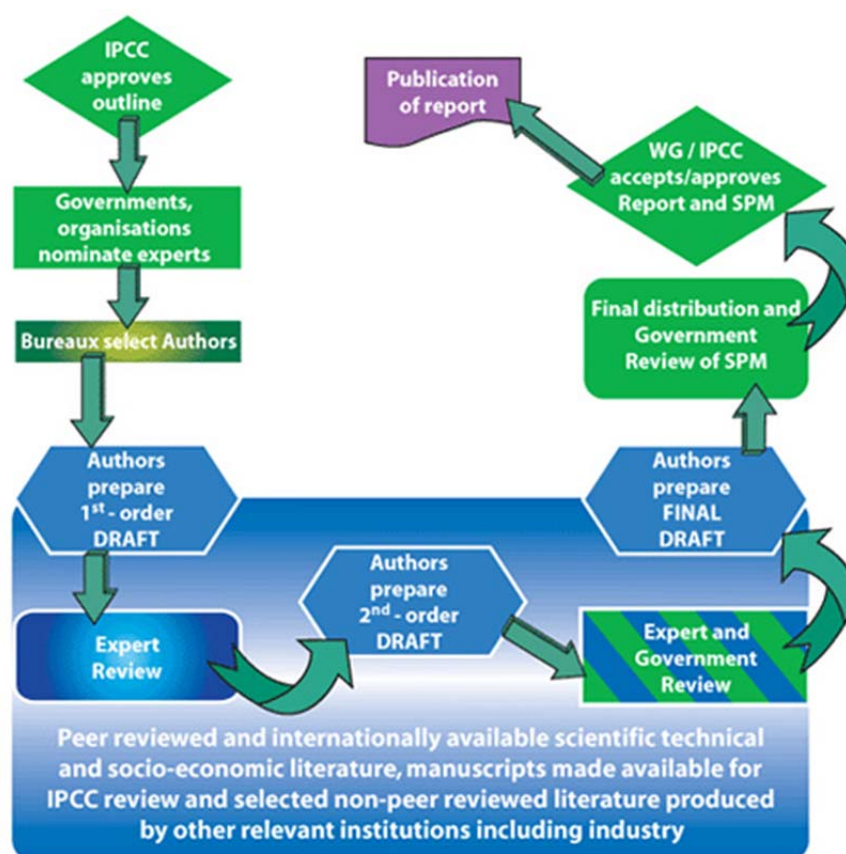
IPCC approves outline

Governments, organisations nominate experts

Bureaux select Authors

Authors prepare 1$^{st}$ - order DRAFT

Expert Review

Authors prepare 2$^{nd}$ - order DRAFT

Expert and Government Review

Authors prepare FINAL DRAFT

Final distribution and Government Review of SPM

WG / IPCC accepts/approves Report and SPM

Publication of report

Peer reviewed and internationally available scientific technical and socio-economic literature, manuscripts made available for IPCC review and selected non-peer reviewed literature produced by other relevant institutions including industry